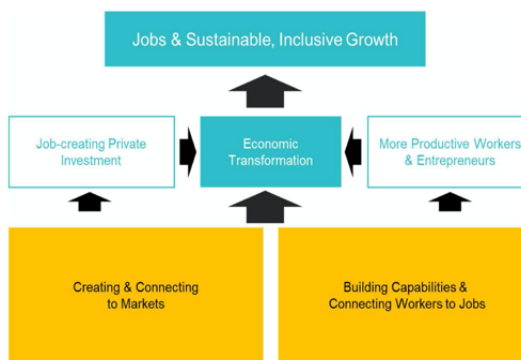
Jobs & Sustainable, Inclusive Growth

Job-creating Private Investment

Economic Transformation

More Productive Workers & Entrepreneurs

Creating & Connecting to Markets

Building Capabilities & Connecting Workers to Jobs